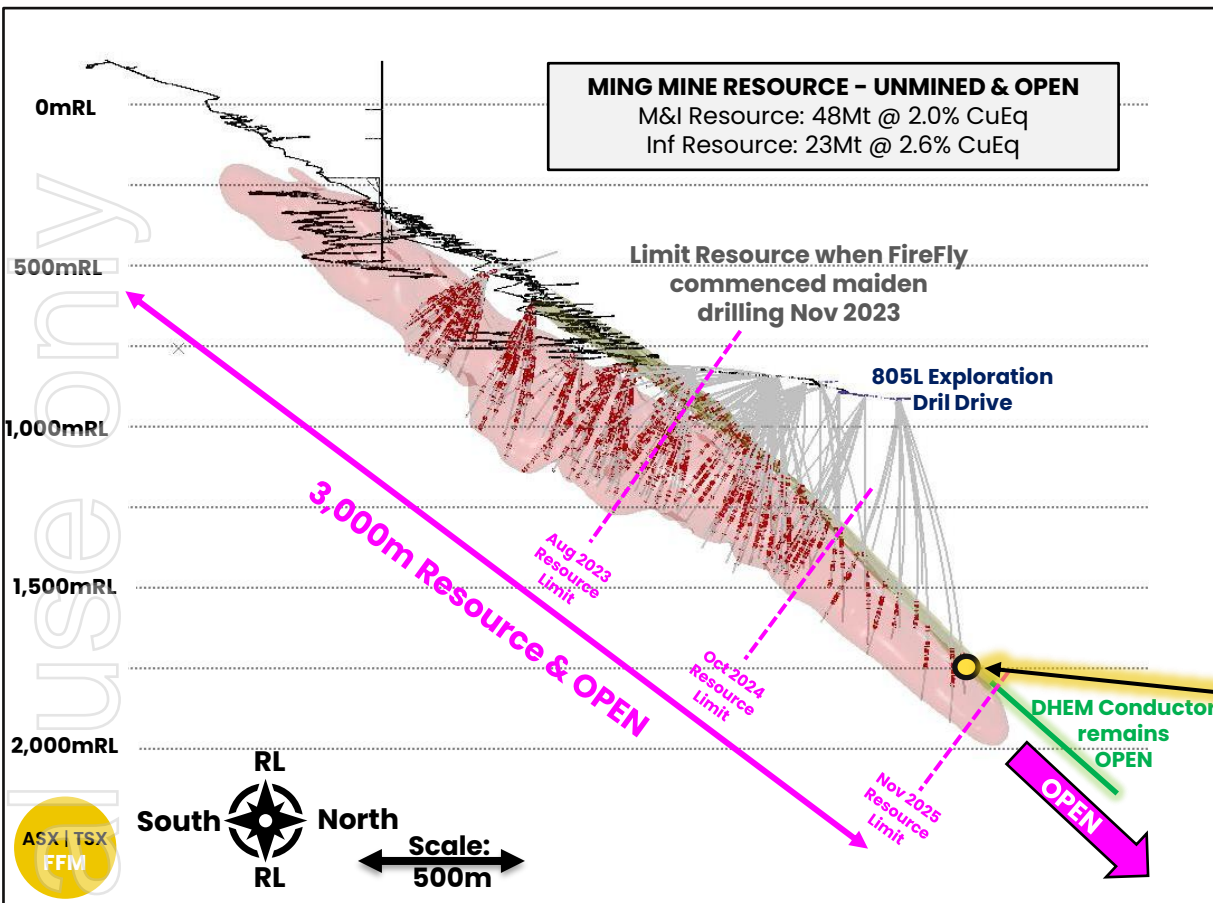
MING MINE RESOURCE - UNMINED & OPEN
M&I Resource: 48Mt @ 2.0% CuEq
Inf Resource: 23Mt @ 2.6% CuEq

0mRL

500mRL

1,000mRL

1,500mRL

2,000mRL

Limit Resource when FireFly commenced maiden drilling Nov 2023

805L Exploration Dril Drive

3,000m Resource & OPEN

Aug 2023 Resource Limit

Oct 2024 Resource Limit

Nov 2025 Resource Limit

DHEM Conductor remains OPEN

OPEN

RL
South
North
RL

Scale: 500m

ASX | TSX
FFM

For personal use only